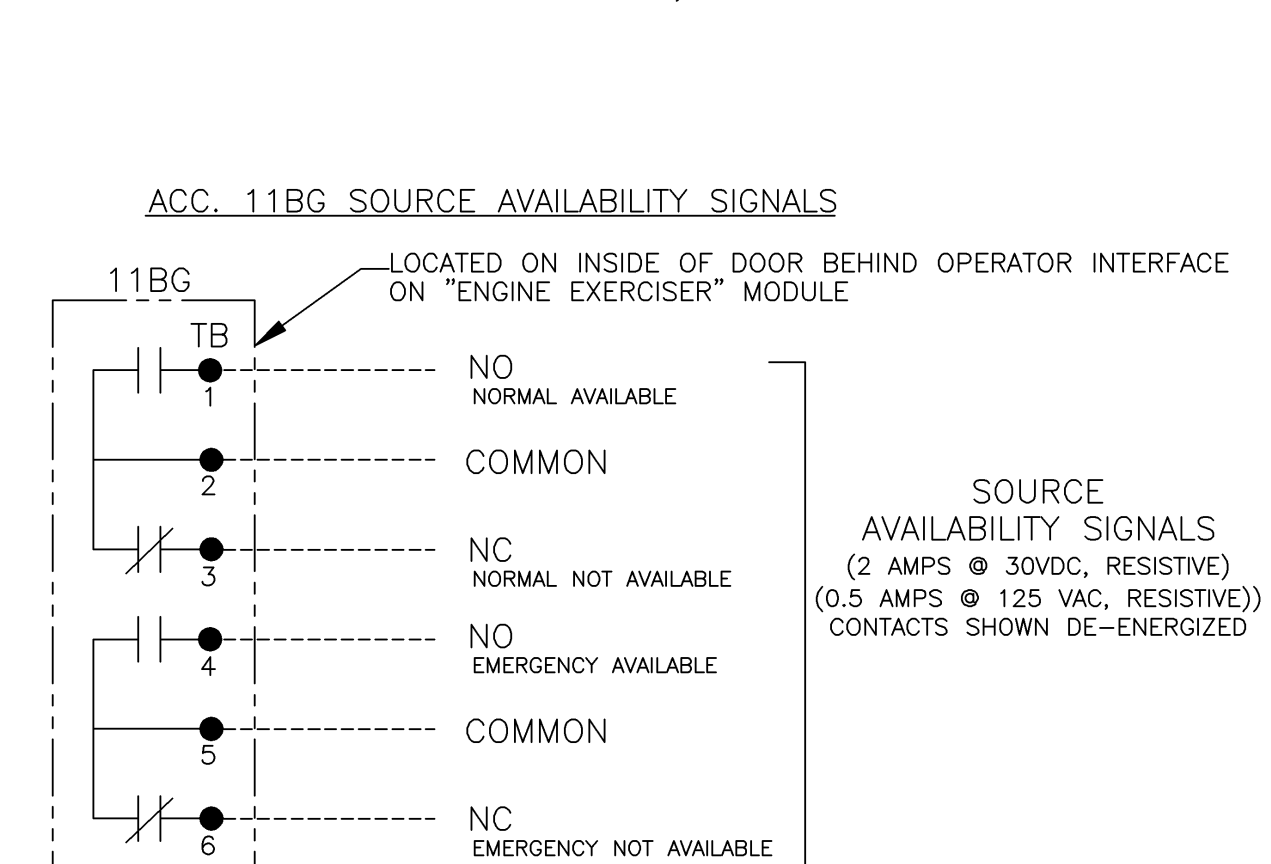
ACC. 11BG SOURCE AVAILABILITY SIGNALS

11BG

LOCATED ON INSIDE OF DOOR BEHIND OPERATOR INTERFACE ON "ENGINE EXERCISER" MODULE

TB

1 NO
NORMAL AVAILABLE

2 COMMON

3 NC
NORMAL NOT AVAILABLE

4 NO
EMERGENCY AVAILABLE

5 COMMON

6 NC
EMERGENCY NOT AVAILABLE

SOURCE
AVAILABILITY SIGNALS
(2 AMPS @ 30VDC, RESISTIVE)
(0.5 AMPS @ 125 VAC, RESISTIVE))
CONTACTS SHOWN DE-ENERGIZED